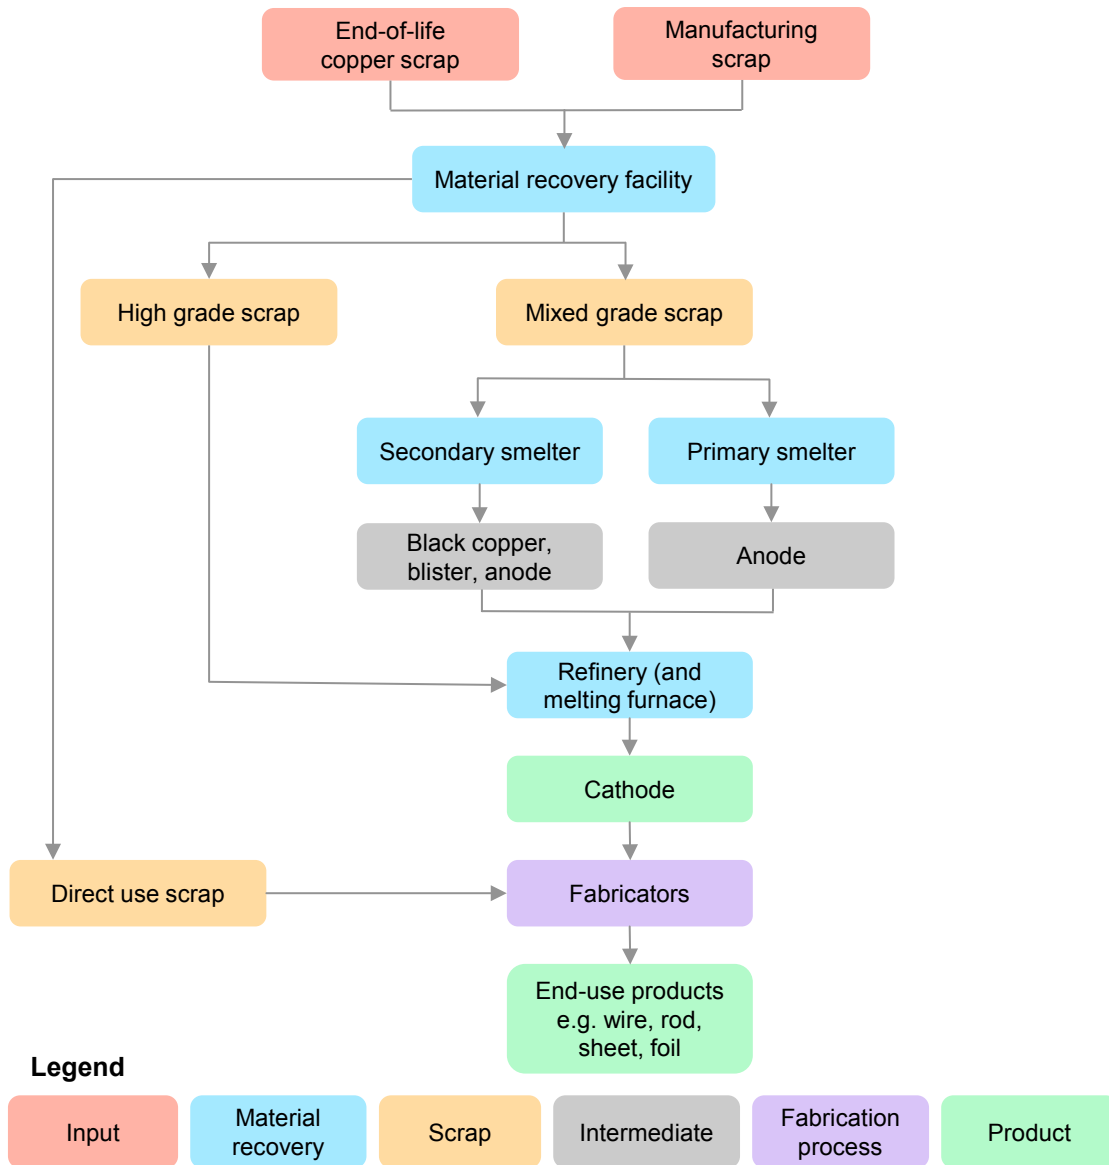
End-of-life copper scrap

Manufacturing scrap

Material recovery facility

High grade scrap

Mixed grade scrap

Secondary smelter

Primary smelter

Black copper, blister, anode

Anode

Refinery (and melting furnace)

Cathode

Direct use scrap

Fabricators

End-use products e.g. wire, rod, sheet, foil

Legend

Input

Material recovery

Scrap

Intermediate

Fabrication process

Product